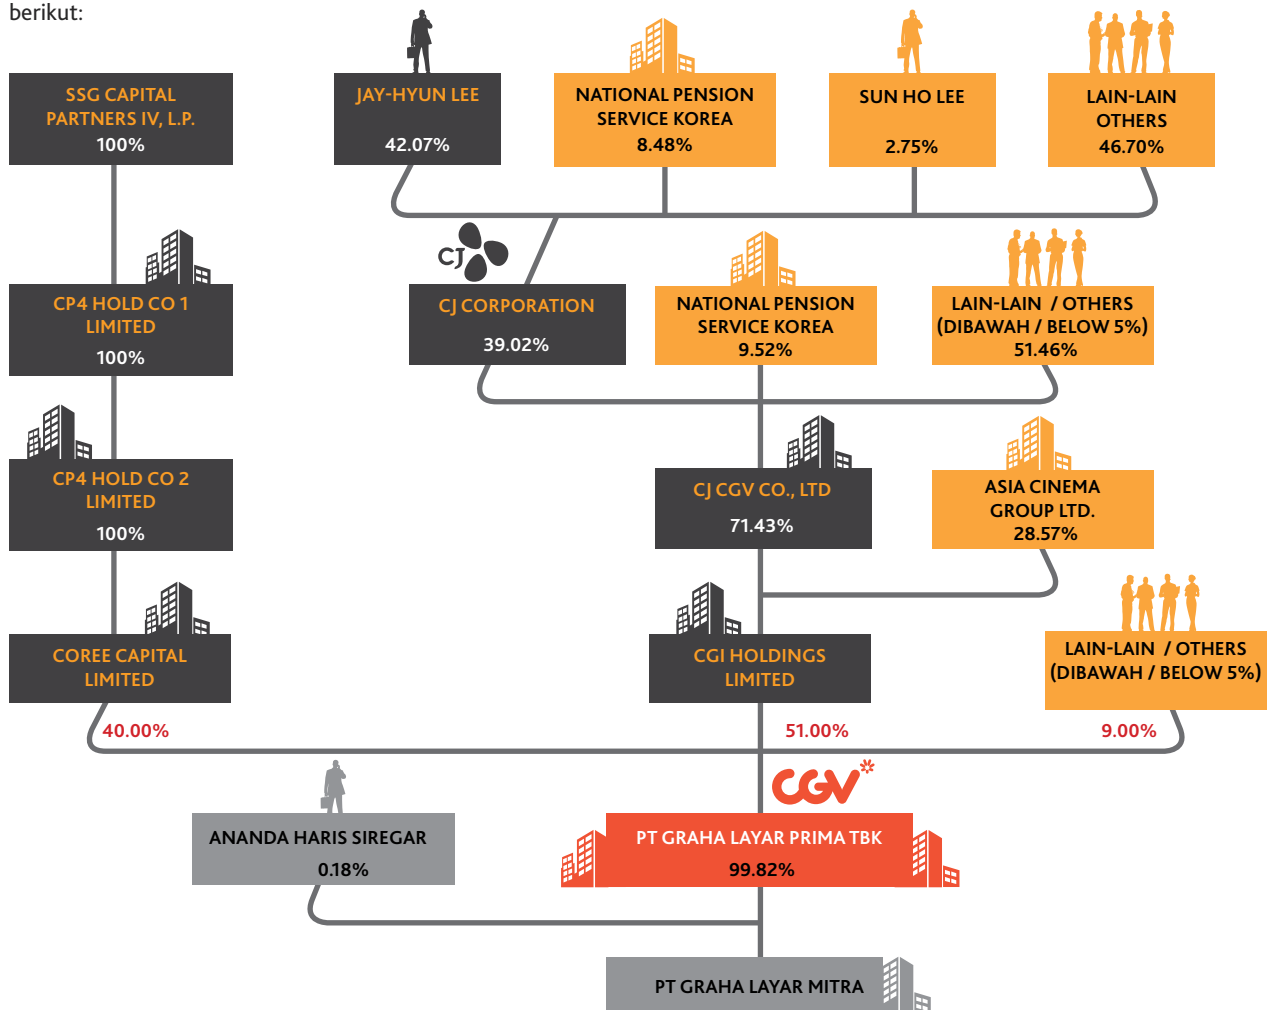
berikut:

SSG CAPITAL PARTNERS IV, L.P.
100%

JAY-HYUN LEE
42.07%

NATIONAL PENSION SERVICE KOREA
8.48%

SUN HO LEE
2.75%

LAIN-LAIN OTHERS
46.70%

CJ

CP4 HOLD CO 1 LIMITED
100%

CJ CORPORATION
39.02%

NATIONAL PENSION SERVICE KOREA
9.52%

LAIN-LAIN / OTHERS (DIBAWAH / BELOW 5%)
51.46%

CP4 HOLD CO 2 LIMITED
100%

CJ CGV CO., LTD
71.43%

ASIA CINEMA GROUP LTD.
28.57%

COREE CAPITAL LIMITED

CGI HOLDINGS LIMITED

LAIN-LAIN / OTHERS (DIBAWAH / BELOW 5%)

40.00%

51.00%

9.00%

CGV*

ANANDA HARIS SIREGAR
0.18%

PT GRAHA LAYAR PRIMA TBK
99.82%

PT GRAHA LAYAR MITRA